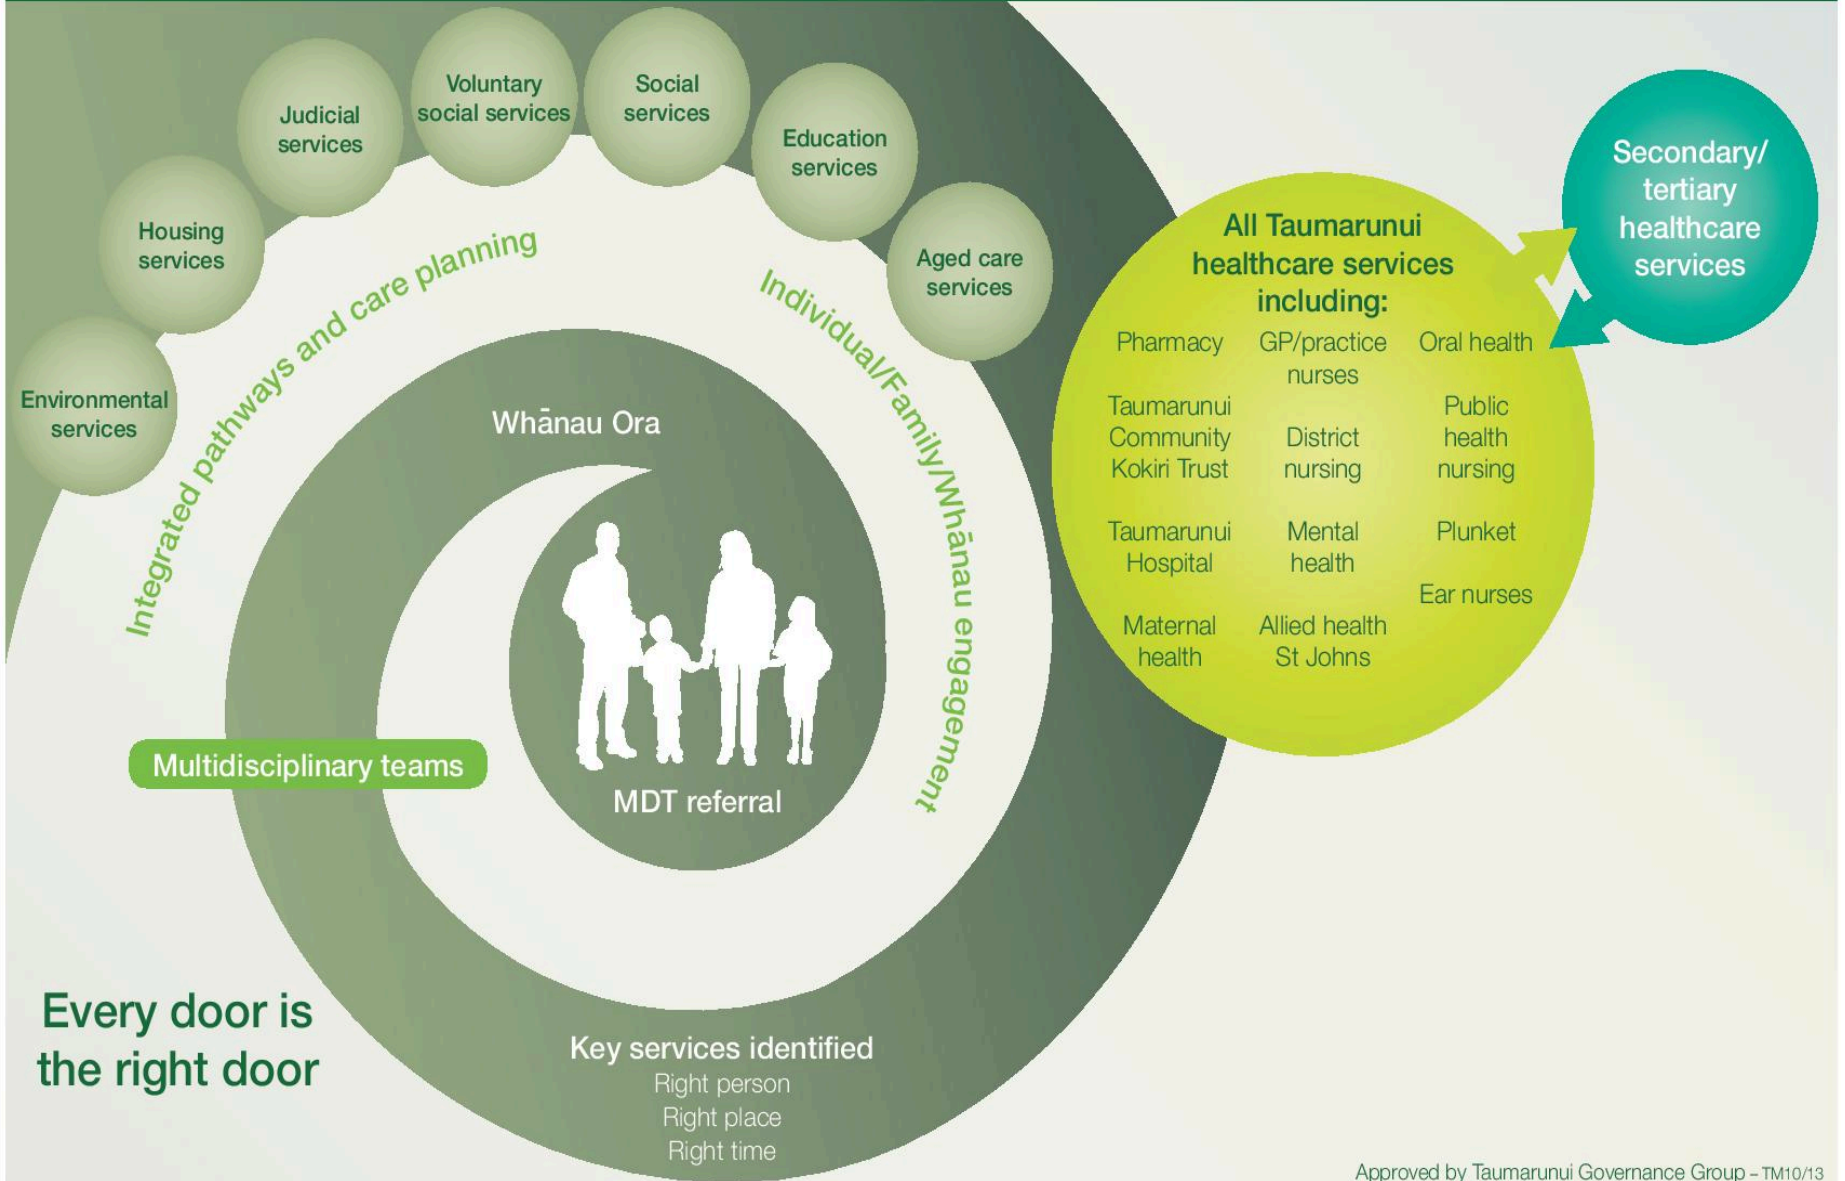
Environmental services

Housing services

Judicial services

Voluntary social services

Social services

Education services

Aged care services

Integrated pathways and care planning

Individual/Family/Whānau engagement

Whānau Ora

MDT referral

Multidisciplinary teams

All Taumarunui healthcare services including:

| Pharmacy | GP/practice nurses | Oral health |
|---|---|---|
| Taumarunui Community Kokiri Trust | District nursing | Public health nursing |
| Taumarunui Hospital | Mental health | Plunket |
| | | Ear nurses |
| Maternal health | Allied health St Johns | |

Secondary/ tertiary healthcare services

Every door is the right door

Key services identified
Right person
Right place
Right time

Approved by Taumarunui Governance Group - TM10/13